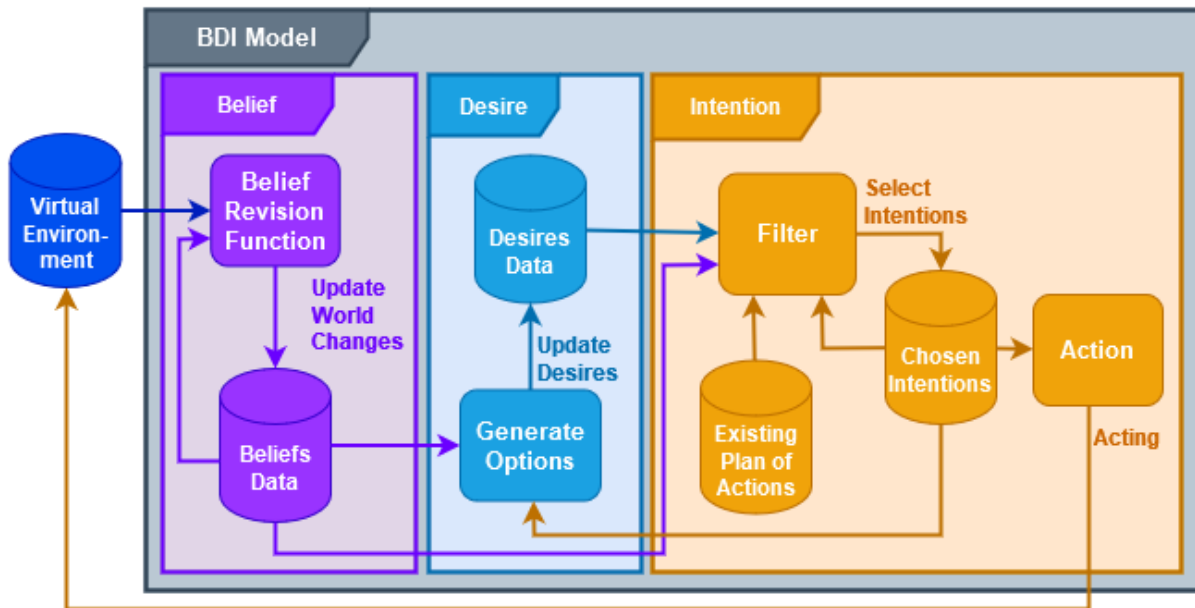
BDI Model

Belief

Virtual Environment

Belief Revision Function

Update World Changes

Beliefs Data

Desire

Desires Data

Update Desires

Generate Options

Intention

Filter

Select Intentions

Chosen Intentions

Action

Existing Plan of Actions

Acting